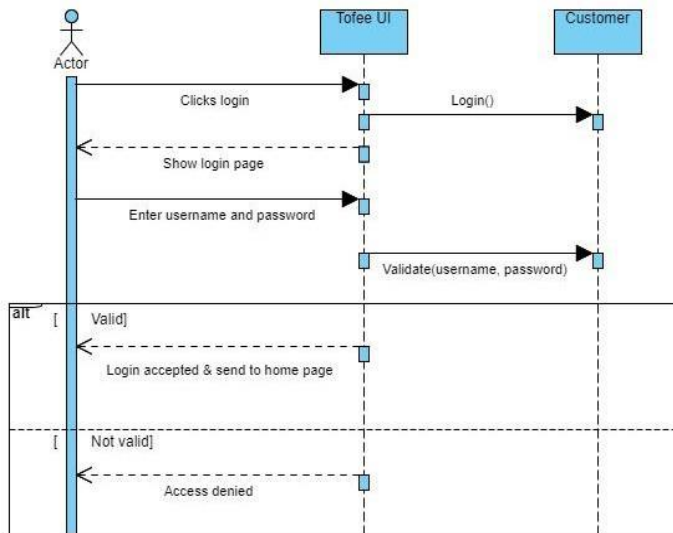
Actor

Tofee UI

Customer

Clicks login

Login()

Show login page

Enter username and password

Validate(username, password)

alt

[ Valid]

Login accepted & send to home page

[ Not valid]

Access denied